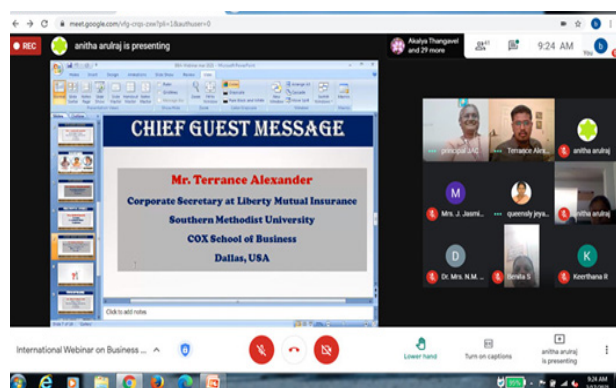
meet.google.com/vfg-cnqs-zxw?pli=1&authuser=0

REC

anitha arulraj is presenting

Akalya Thangavel and 29 more

9:24 AM

You

CHIEF GUEST MESSAGE

Mr. Terrance Alexander

Corporate Secretary at Liberty Mutual Insurance

Southern Methodist University

COX School of Business

Dallas, USA

Click to add notes

principal IQAC

Terrance Alex...

anitha arulraj

Mrs. J. Jasmi...

queensly jeya...

anitha arulraj

Dr. Mrs. N.M. ...

Bimita S

Keerthana R

International Webinar on Business ...

Lower hand

Turn on captions

anitha arulraj is presenting

9:24 AM